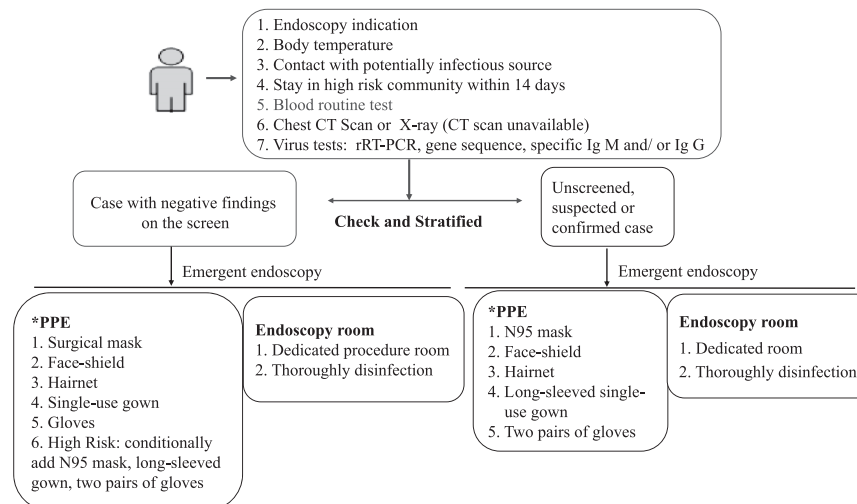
1. Endoscopy indication
2. Body temperature
3. Contact with potentially infectious source
4. Stay in high risk community within 14 days
5. Blood routine test
6. Chest CT Scan or X-ray (CT scan unavailable)
7. Virus tests: rRT-PCR, gene sequence, specific Ig M and/ or Ig G

Case with negative findings on the screen

Check and Stratified

Unscreened, suspected or confirmed case

Emergent endoscopy

Emergent endoscopy

*PPE
1. Surgical mask
2. Face-shield
3. Hairnet
4. Single-use gown
5. Gloves
6. High Risk: conditionally add N95 mask, long-sleeved gown, two pairs of gloves

Endoscopy room
1. Dedicated procedure room
2. Thoroughly disinfection

*PPE
1. N95 mask
2. Face-shield
3. Hairnet
4. Long-sleeved single-use gown
5. Two pairs of gloves

Endoscopy room
1. Dedicated room
2. Thoroughly disinfection